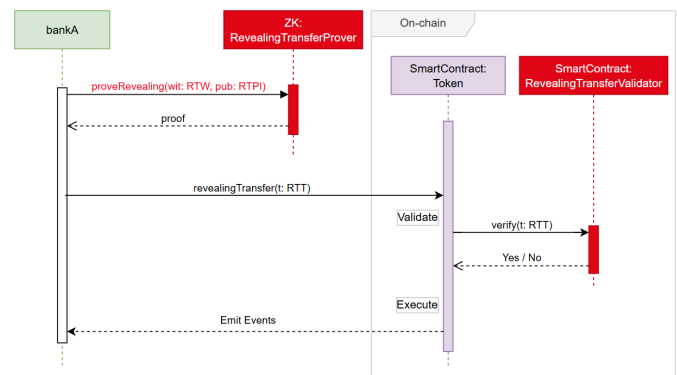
bankA

ZK: RevealingTransferProver

On-chain

SmartContract: Token

SmartContract: RevealingTransferValidator

proveRevealing(wit: RTW, pub: RTPI)

proof

revealingTransfer(t: RTT)

Validate

verify(t: RTT)

Yes / No

Execute

Emit Events